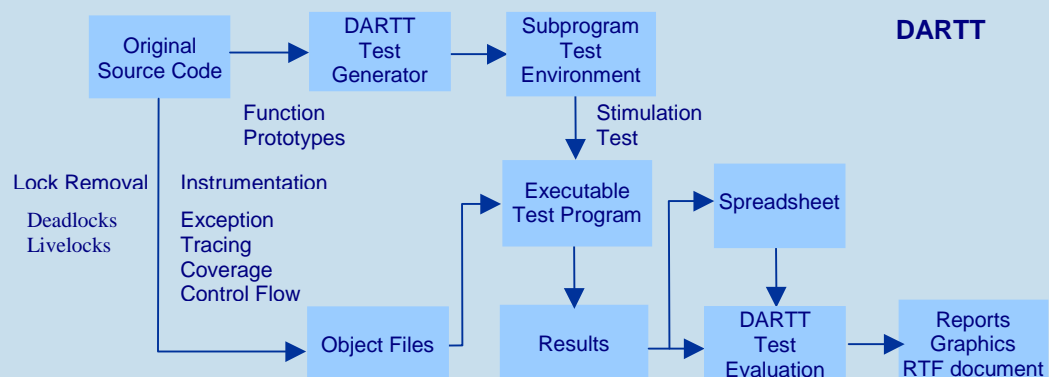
DARTT

Original Source Code

DARTT Test Generator

Subprogram Test Environment

Function Prototypes

Stimulation Test

Lock Removal

Deadlocks
Livelocks

Instrumentation

Exception
Tracing
Coverage
Control Flow

Executable Test Program

Spreadsheet

Object Files

Results

DARTT Test Evaluation

Reports
Graphics
RTF document